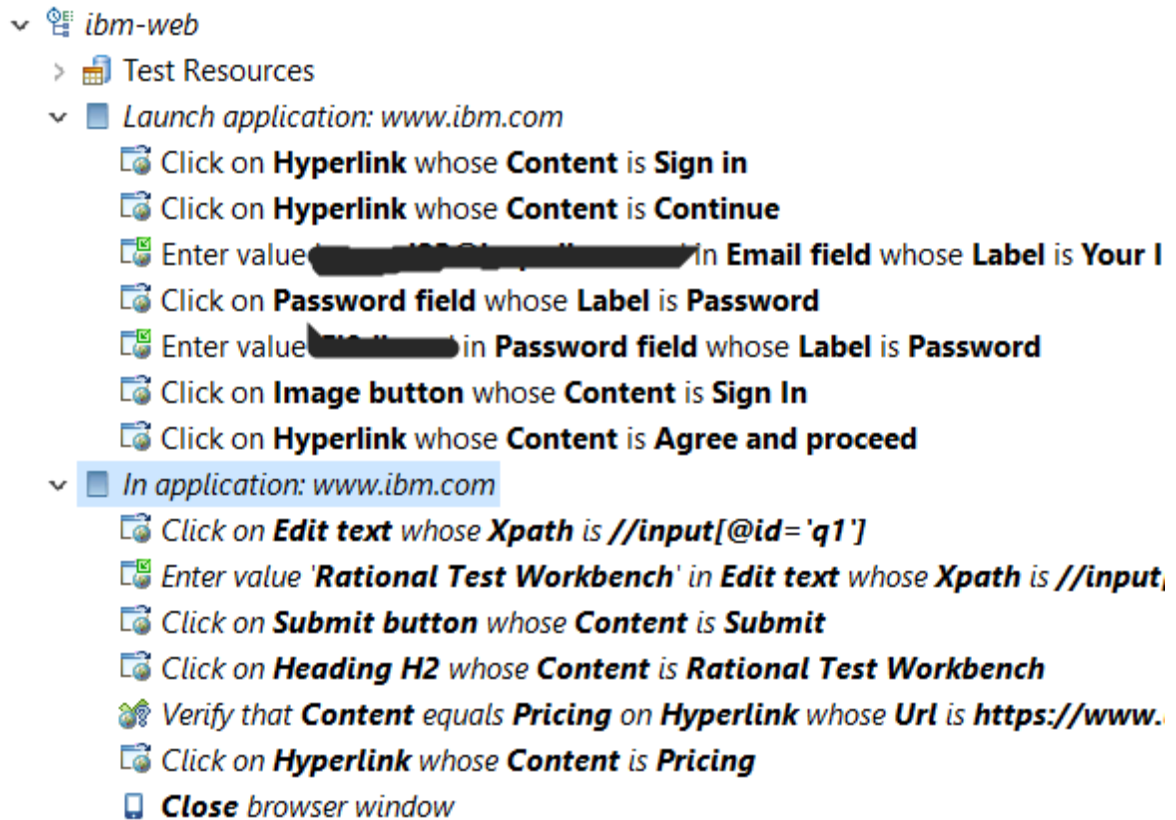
ibm-web

Test Resources

Launch application: www.ibm.com

Click on **Hyperlink** whose **Content** is **Sign in**

Click on **Hyperlink** whose **Content** is **Continue**

Enter value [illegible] in **Email field** whose **Label** is **Your I**

Click on **Password field** whose **Label** is **Password**

Enter value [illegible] in **Password field** whose **Label** is **Password**

Click on **Image button** whose **Content** is **Sign In**

Click on **Hyperlink** whose **Content** is **Agree and proceed**

In application: www.ibm.com

Click on **Edit text** whose **Xpath** is **//input[@id='q1']**

Enter value '**Rational Test Workbench**' in **Edit text** whose **Xpath** is **//input**

Click on **Submit button** whose **Content** is **Submit**

Click on **Heading H2** whose **Content** is **Rational Test Workbench**

Verify that **Content** equals **Pricing** on **Hyperlink** whose **Url** is **https://www.**

Click on **Hyperlink** whose **Content** is **Pricing**

**Close** browser window